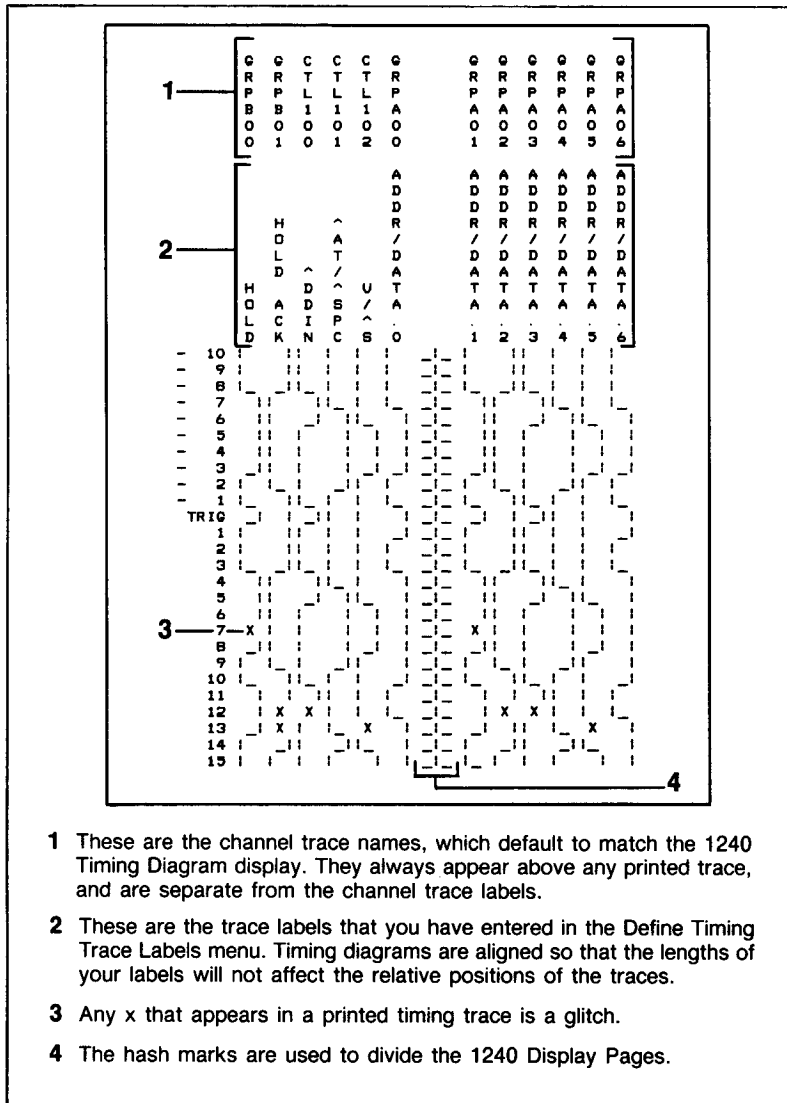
| GRPB00 | GRPB01 | CTL100 | CTL101 | CTL102 | GRPA00 | GRPA01 | GRPA02 | GRPA03 | GRPA04 | GRPA05 | GRPA06 |
|---|---|---|---|---|---|---|---|---|---|---|---|
| HOLD | HOLD ACK | ^DDIN | ^AT/^SPC | U/^S | ADDR/DATA.0 | ADDR/DATA.1 | ADDR/DATA.2 | ADDR/DATA.3 | ADDR/DATA.4 | ADDR/DATA.5 | ADDR/DATA.6 |

1

2

- 10
- 9
- 8
- 7
- 6
- 5
- 4
- 3
- 2
- 1
TRIG
1
2
3
4
5
6
3 7 X X
8
9
10
11
12 X X X X
13 X X X X
14
15

4

1 These are the channel trace names, which default to match the 1240 Timing Diagram display. They always appear above any printed trace, and are separate from the channel trace labels.

2 These are the trace labels that you have entered in the Define Timing Trace Labels menu. Timing diagrams are aligned so that the lengths of your labels will not affect the relative positions of the traces.

3 Any x that appears in a printed timing trace is a glitch.

4 The hash marks are used to divide the 1240 Display Pages.